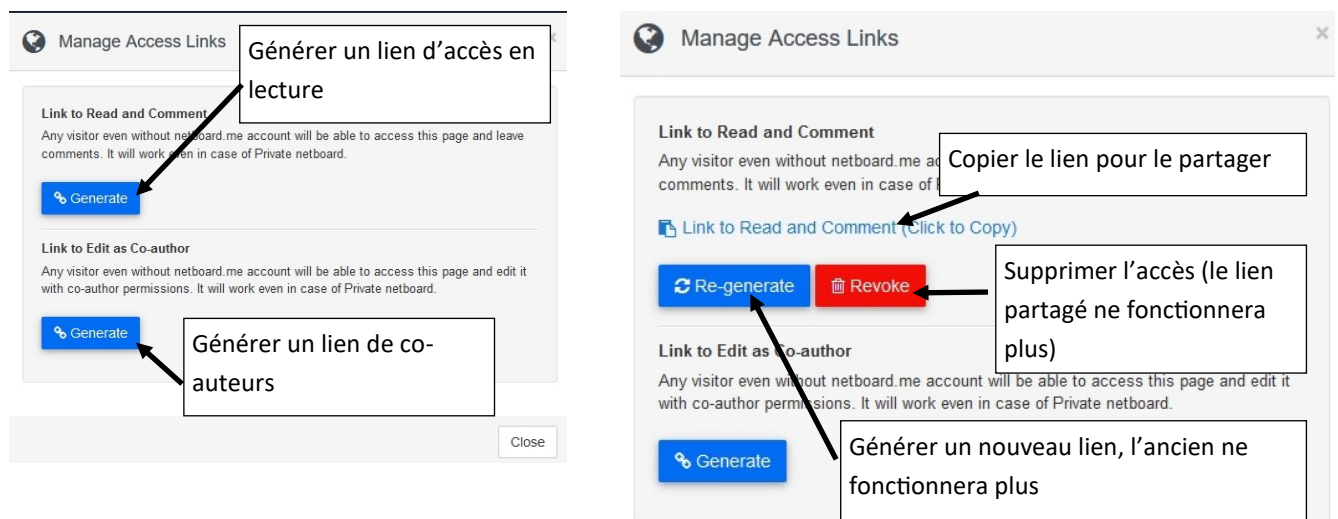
Manage Access Links

Générer un lien d'accès en lecture

Link to Read and Comment

Any visitor even without netboard.me account will be able to access this page and leave comments. It will work even in case of Private netboard.

Generate

Link to Edit as Co-author

Any visitor even without netboard.me account will be able to access this page and edit it with co-author permissions. It will work even in case of Private netboard.

Generate

Générer un lien de co-auteurs

Close

Manage Access Links

×

Link to Read and Comment

Any visitor even without netboard.me ac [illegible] comments. It will work even in case of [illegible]

Copier le lien pour le partager

Link to Read and Comment (Click to Copy)

Re-generate

Revoke

Supprimer l'accès (le lien partagé ne fonctionnera plus)

Link to Edit as Co-author

Any visitor even without netboard.me account will be able to access this page and edit it with co-author permissions. It will work even in case of Private netboard.

Generate

Générer un nouveau lien, l'ancien ne fonctionnera plus